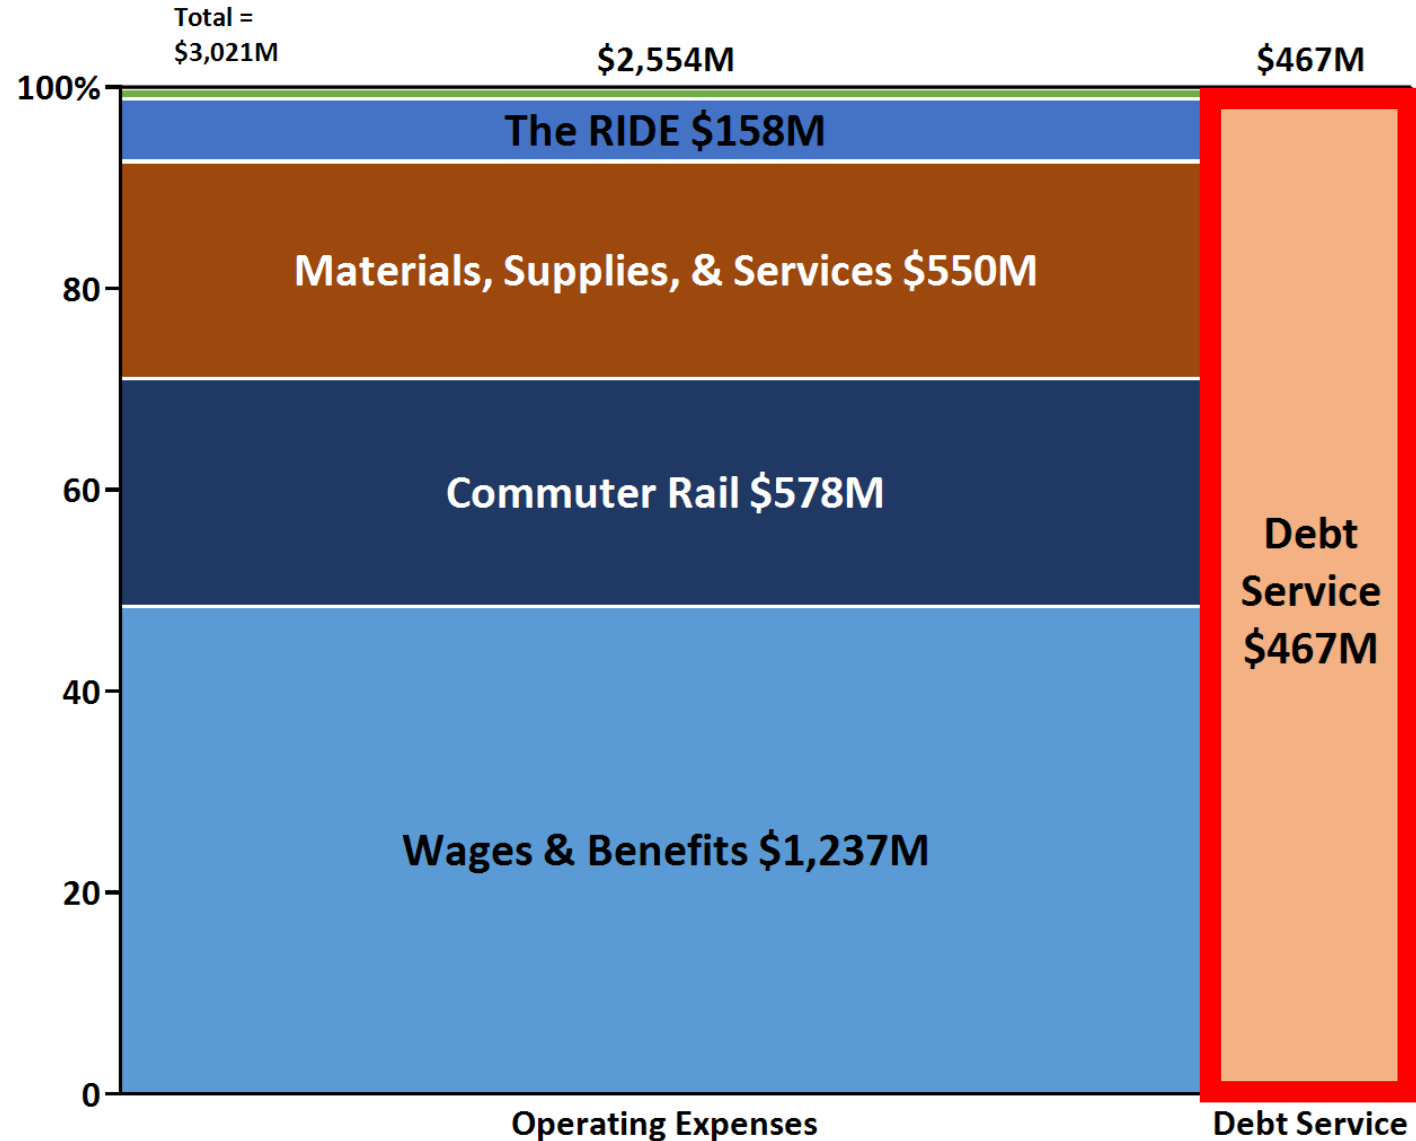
Total = $3,021M

$2,554M

$467M

100%

80

60

40

20

0

The RIDE $158M

Materials, Supplies, & Services $550M

Commuter Rail $578M

Wages & Benefits $1,237M

Debt Service $467M

Operating Expenses

Debt Service